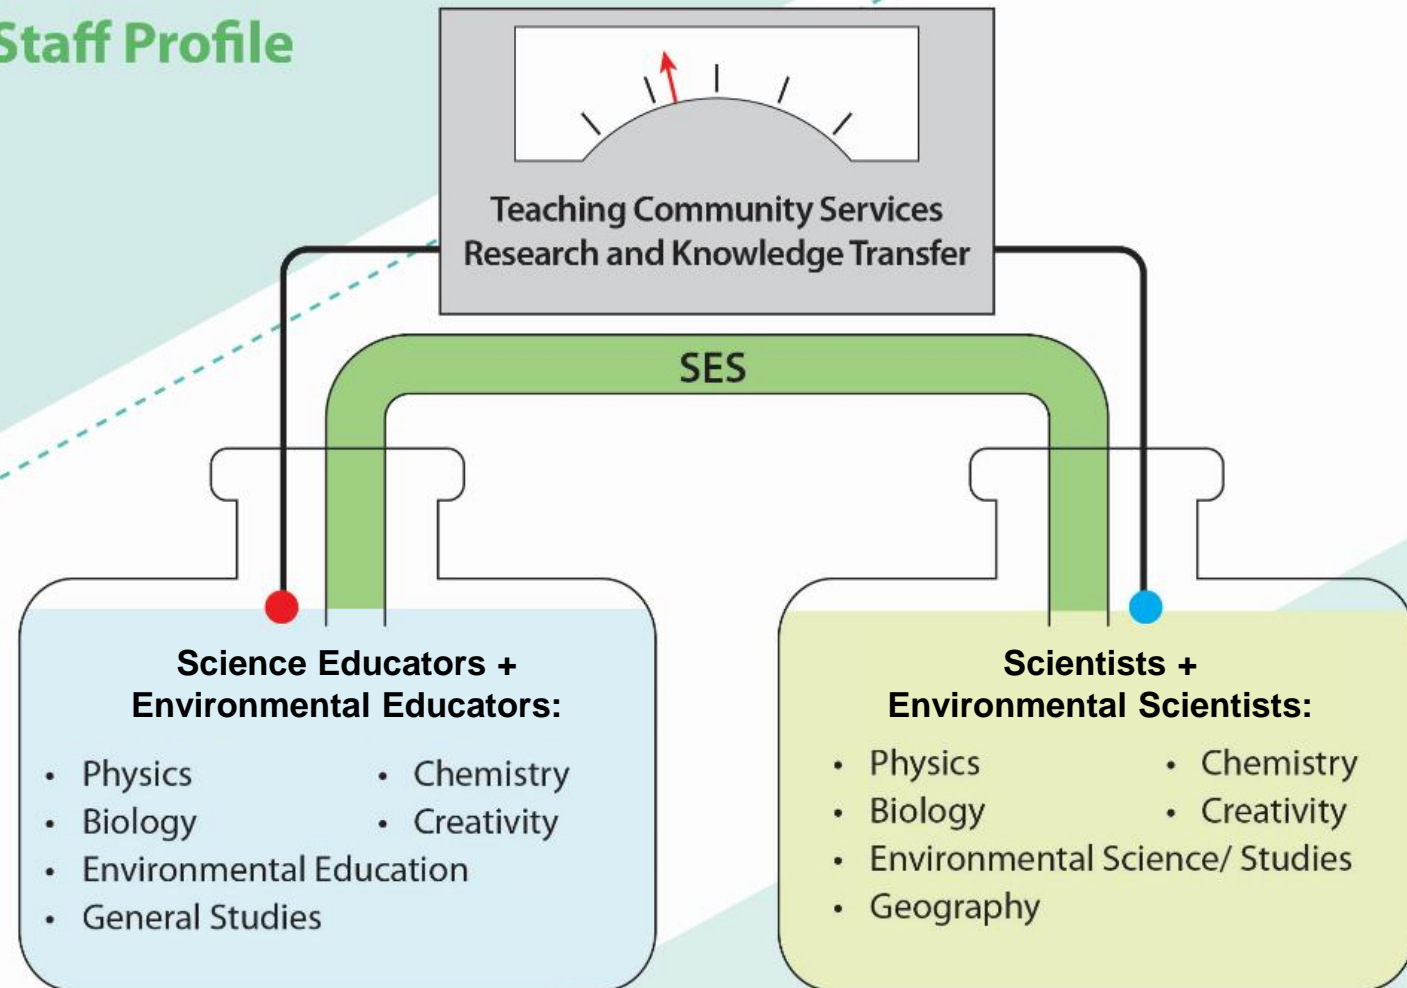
Staff Profile

Teaching Community Services
Research and Knowledge Transfer

SES

Science Educators +
Environmental Educators:

- Physics
- Chemistry
- Biology
- Creativity
- Environmental Education
- General Studies

Scientists +
Environmental Scientists:

- Physics
- Chemistry
- Biology
- Creativity
- Environmental Science/ Studies
- Geography